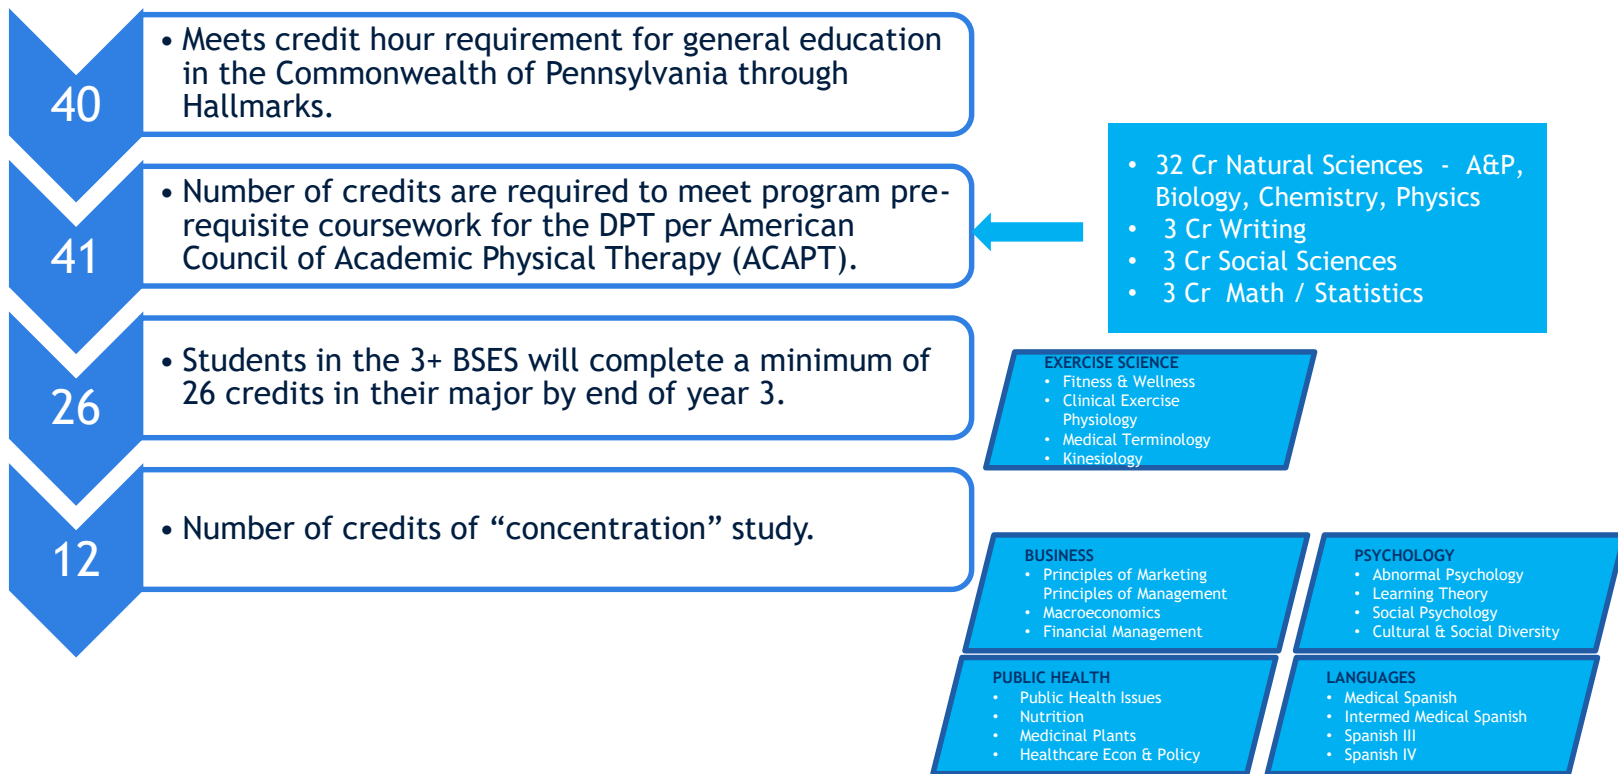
40

• Meets credit hour requirement for general education in the Commonwealth of Pennsylvania through Hallmarks.

41

• Number of credits are required to meet program prerequisite coursework for the DPT per American Council of Academic Physical Therapy (ACAPT).

• 32 Cr Natural Sciences - A&P, Biology, Chemistry, Physics
• 3 Cr Writing
• 3 Cr Social Sciences
• 3 Cr Math / Statistics

26

• Students in the 3+ BSES will complete a minimum of 26 credits in their major by end of year 3.

EXERCISE SCIENCE
• Fitness & Wellness
• Clinical Exercise Physiology
• Medical Terminology
• Kinesiology

12

• Number of credits of “concentration” study.

BUSINESS
• Principles of Marketing Principles of Management
• Macroeconomics
• Financial Management

PSYCHOLOGY
• Abnormal Psychology
• Learning Theory
• Social Psychology
• Cultural & Social Diversity

PUBLIC HEALTH
• Public Health Issues
• Nutrition
• Medicinal Plants
• Healthcare Econ & Policy

LANGUAGES
• Medical Spanish
• Intermed Medical Spanish
• Spanish III
• Spanish IV